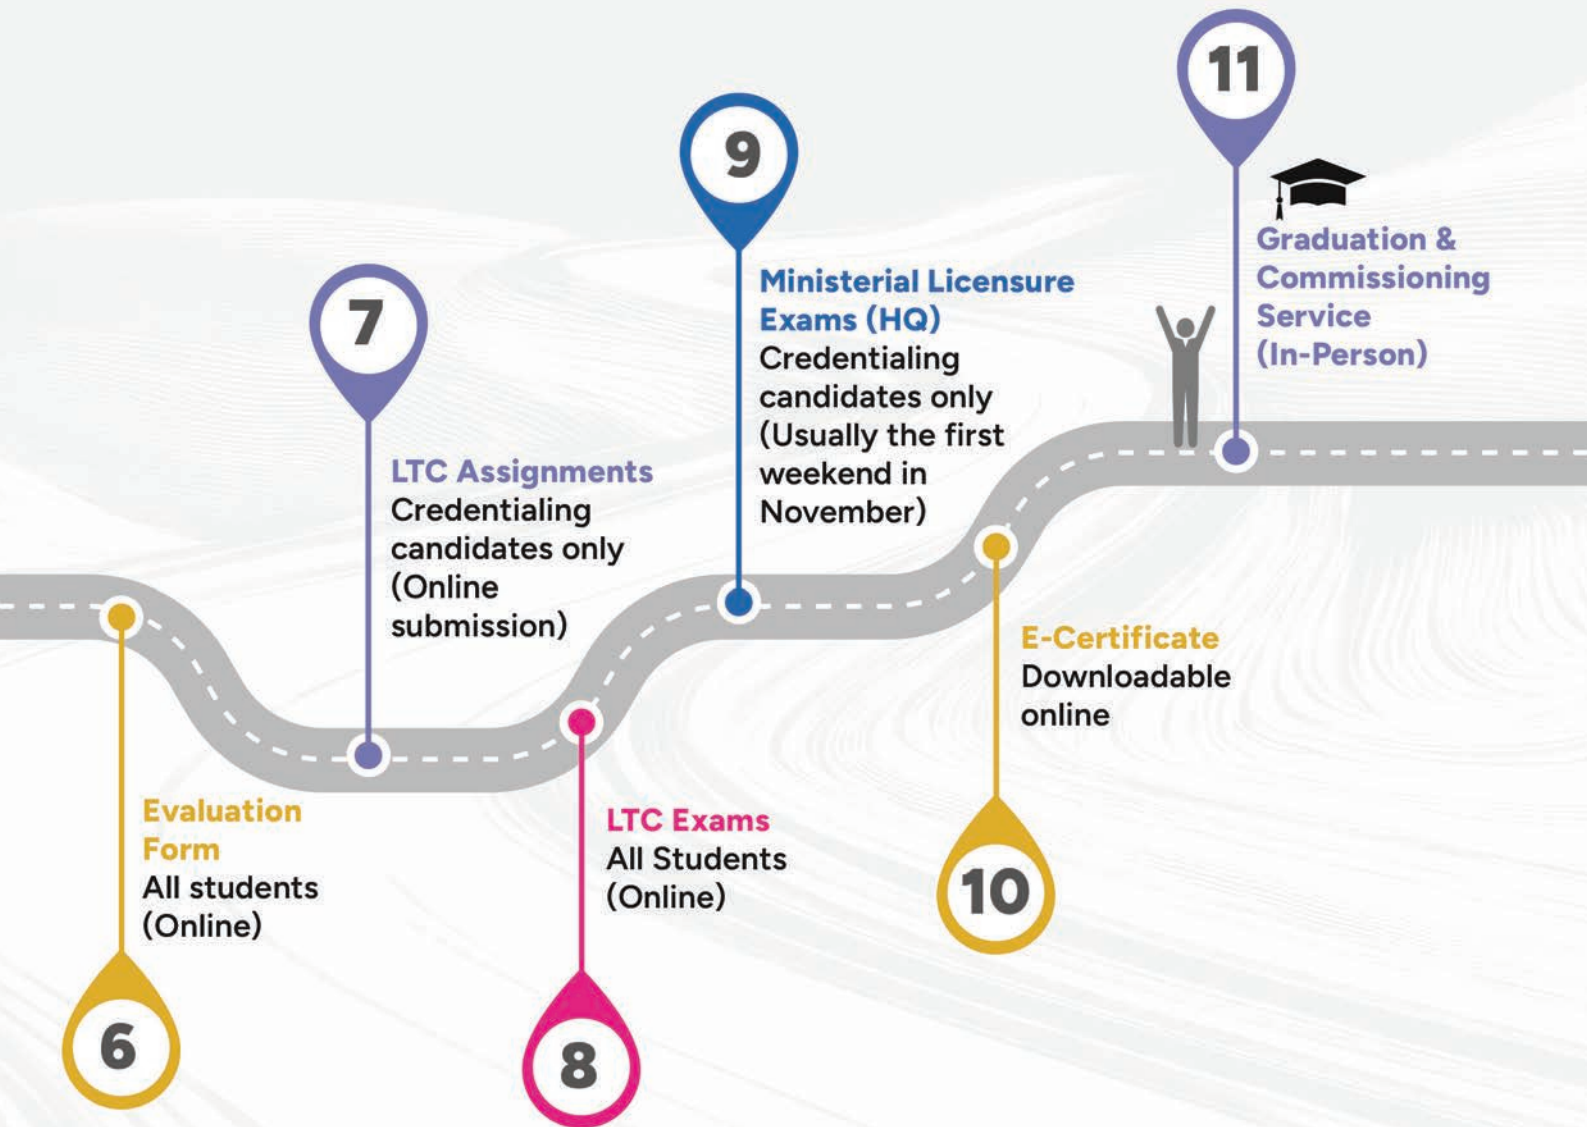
6
Evaluation Form
All students (Online)

7
LTC Assignments
Credentialing candidates only (Online submission)

8
LTC Exams
All Students (Online)

9
Ministerial Licensure Exams (HQ)
Credentialing candidates only (Usually the first weekend in November)

10
E-Certificate
Downloadable online

11
Graduation & Commissioning Service (In-Person)